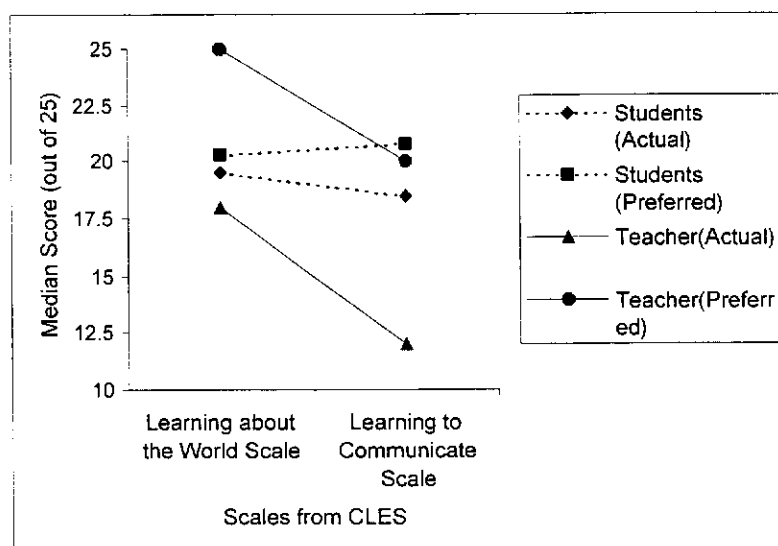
Median Score (out of 25)

25
22.5
20
17.5
15
12.5
10

Learning about the World Scale
Learning to Communicate Scale

Scales from CLES

Students (Actual)
Students (Preferred)
Teacher(Actual)
Teacher(Preferr ed)